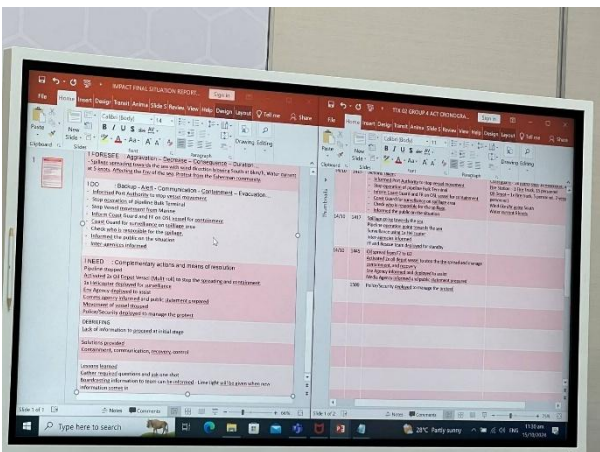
IMPACT FINAL SITUATION REPORT

Sign in

File Home Insert Design Transit Anima Slide S Review View Help Design Layout Tell me Share

Paste Clipboard New Slide Slides Calibri (Body) 14 Font Paragraph Drawing Editing

I FORESEE : Aggravation – Decrease – Consequence – Duration
- Sailbest spreading towards the sea with wind direction between South to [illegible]. Water current at 5 knots. Affecting the Eco of the sea. Protect from the fisherman community.

I DO : Backup – Alert – Communication – Containment – Evacuation
- Informed Port Authority to stop vessel movement
- Stop operation of pipeline Bulk Terminal
- Stop Vessel movement from Marine
- Inform Coast Guard and Fir on Oil Spill for containment
- Coast Guard for surveillance on spillage area
- Check who is responsible for the spillage
- Informed the public on the situation
- Inter agencies informed

I NEED : Complementary actions and means of resolution
Pipeline stopped
Activated Oil Spill Vessel (Multi roll) to stop the spreading and containment
Sea response deployed for surveillance
Env Agency deployed to assist
Comms agency informed and public statement prepared
Movement of vessel stopped
Police/Security deployed to manage the protest

DEBRIEFING
Lack of information to proceed at initial stage

Solutions provided
Containment, communication, recovery, control

Lessons learned
Gather required questions and ask one shot
Disseminating information to team can be informed - Line light will be given when new information come in

Slide 1 of 1 Notes Comments 66%

TTX 02 GROUP 4 ACT CHRONOGRA...

Sign in

File Home Insert Design Transit Anima Slide S Review View Help Design Layout Tell me Share

Paste Clipboard New Slide Slides Calibri (Body) Font Paragraph Drawing Editing

Thumbnails

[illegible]
Informed Port Authority to stop vessel movement
Stop operation of pipeline Bulk Terminal
Inform Coast Guard and Fir on Oil Spill for containment
Coast Guard for surveillance on spillage area
Check who is responsible for the spillage
Informed the public on the situation

14/10 1445 Sailbest moving towards the sea
Black oil spreading further towards the sea
Surveillance using Sa bel boat
Inter agencies informed
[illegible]

14/10 1445 Oil spread from 2 to 4.0
Activated Oil Spill vessel to stop the spreading and containment
Inter Agency informed and deployed to assist
Media Agency informed to publish statement prepared

1500 Police/Security deployed to manage the protest

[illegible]

Slide 1 of 2 Notes Comments 76%

Type here to search

28°C Partly sunny ENG 11:10 am 15/10/2024